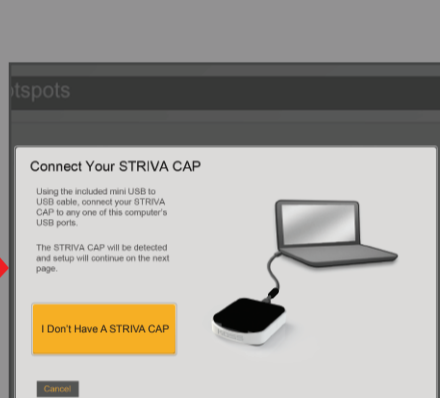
tspots

Connect Your STRIVA CAP

Using the included mini USB to USB cable, connect your STRIVA CAP to any one of this computer's USB ports.

The STRIVA CAP will be detected and setup will continue on the next page.

I Don't Have A STRIVA CAP

Cancel